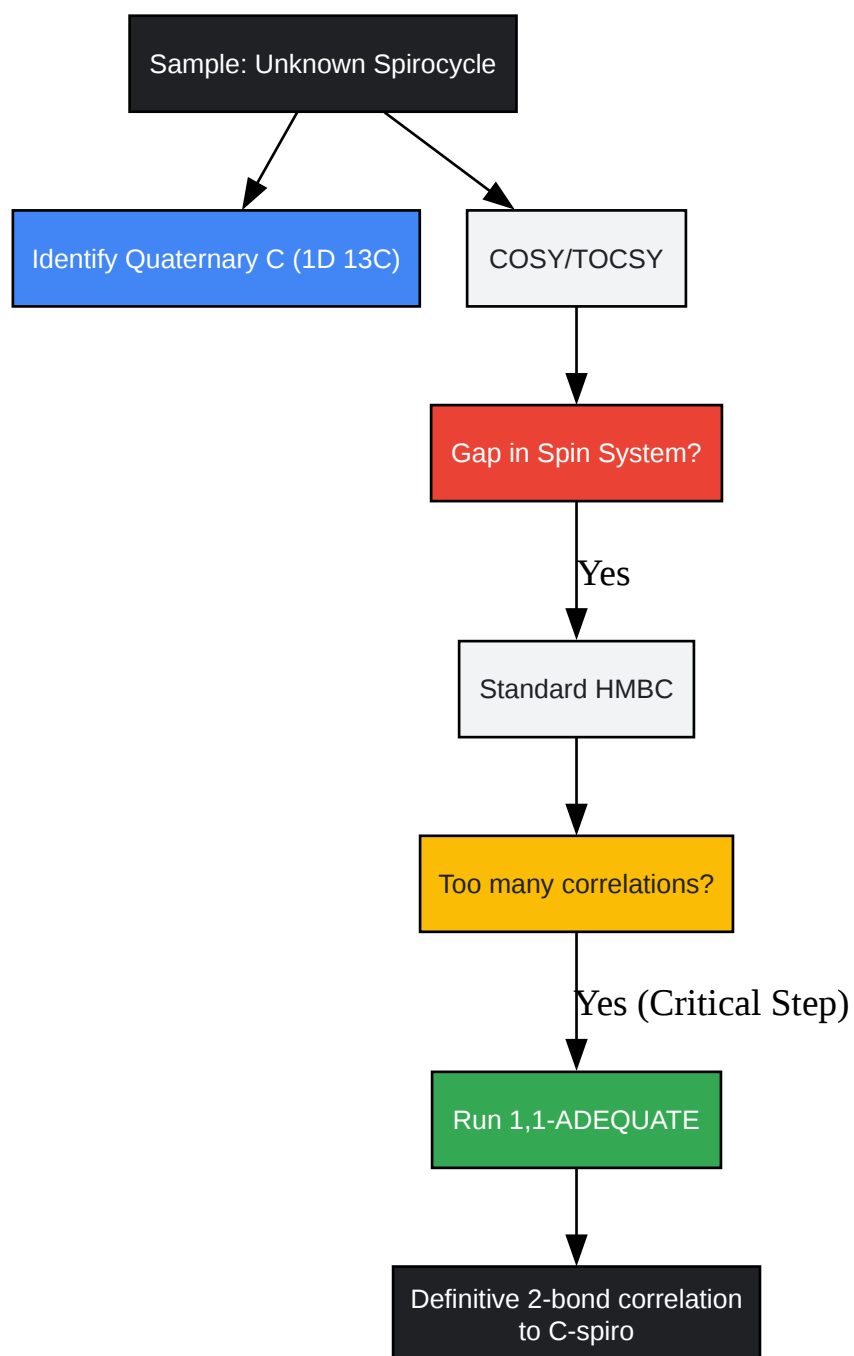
Sample: Unknown Spirocycle

Identify Quaternary C (1D 13C)

COSY/TOCSY

Gap in Spin System?

Yes

Standard HMBC

Too many correlations?

Yes (Critical Step)

Run 1,1-ADEQUATE

Definitive 2-bond correlation to C-spiro